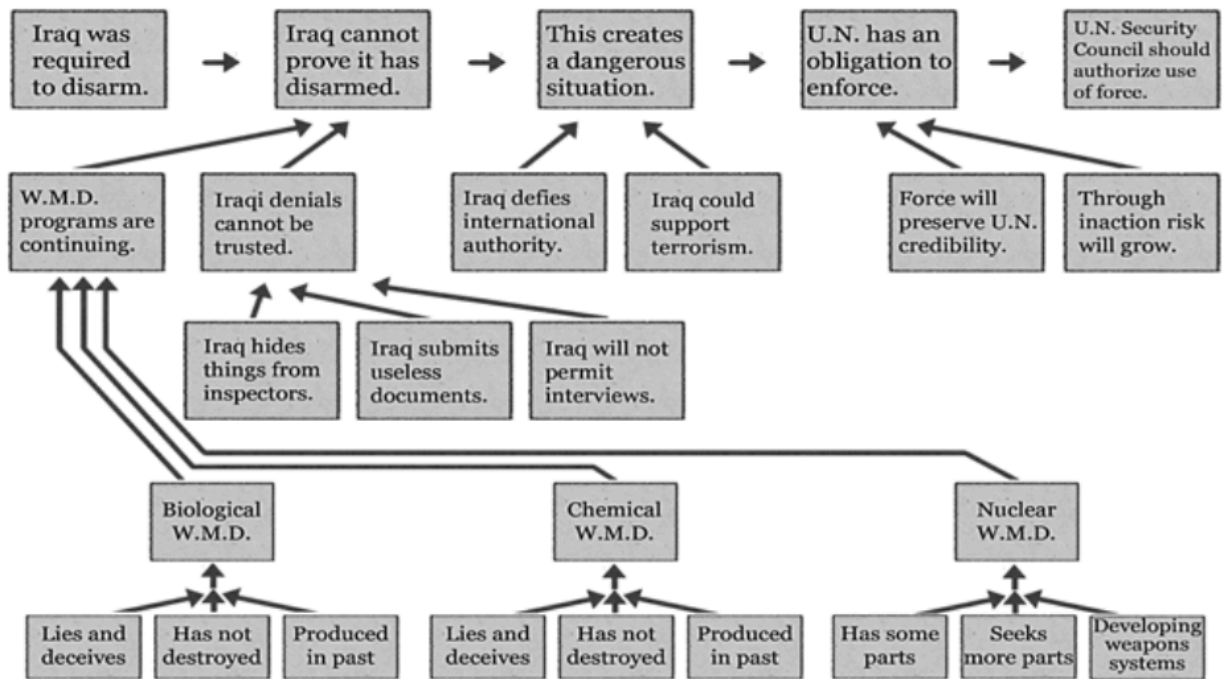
Iraq was required to disarm.

Iraq cannot prove it has disarmed.

This creates a dangerous situation.

U.N. has an obligation to enforce.

U.N. Security Council should authorize use of force.

W.M.D. programs are continuing.

Iraqi denials cannot be trusted.

Iraq defies international authority.

Iraq could support terrorism.

Force will preserve U.N. credibility.

Through inaction risk will grow.

Iraq hides things from inspectors.

Iraq submits useless documents.

Iraq will not permit interviews.

Biological W.M.D.

Chemical W.M.D.

Nuclear W.M.D.

Lies and deceives

Has not destroyed

Produced in past

Lies and deceives

Has not destroyed

Produced in past

Has some parts

Seeks more parts

Developing weapons systems